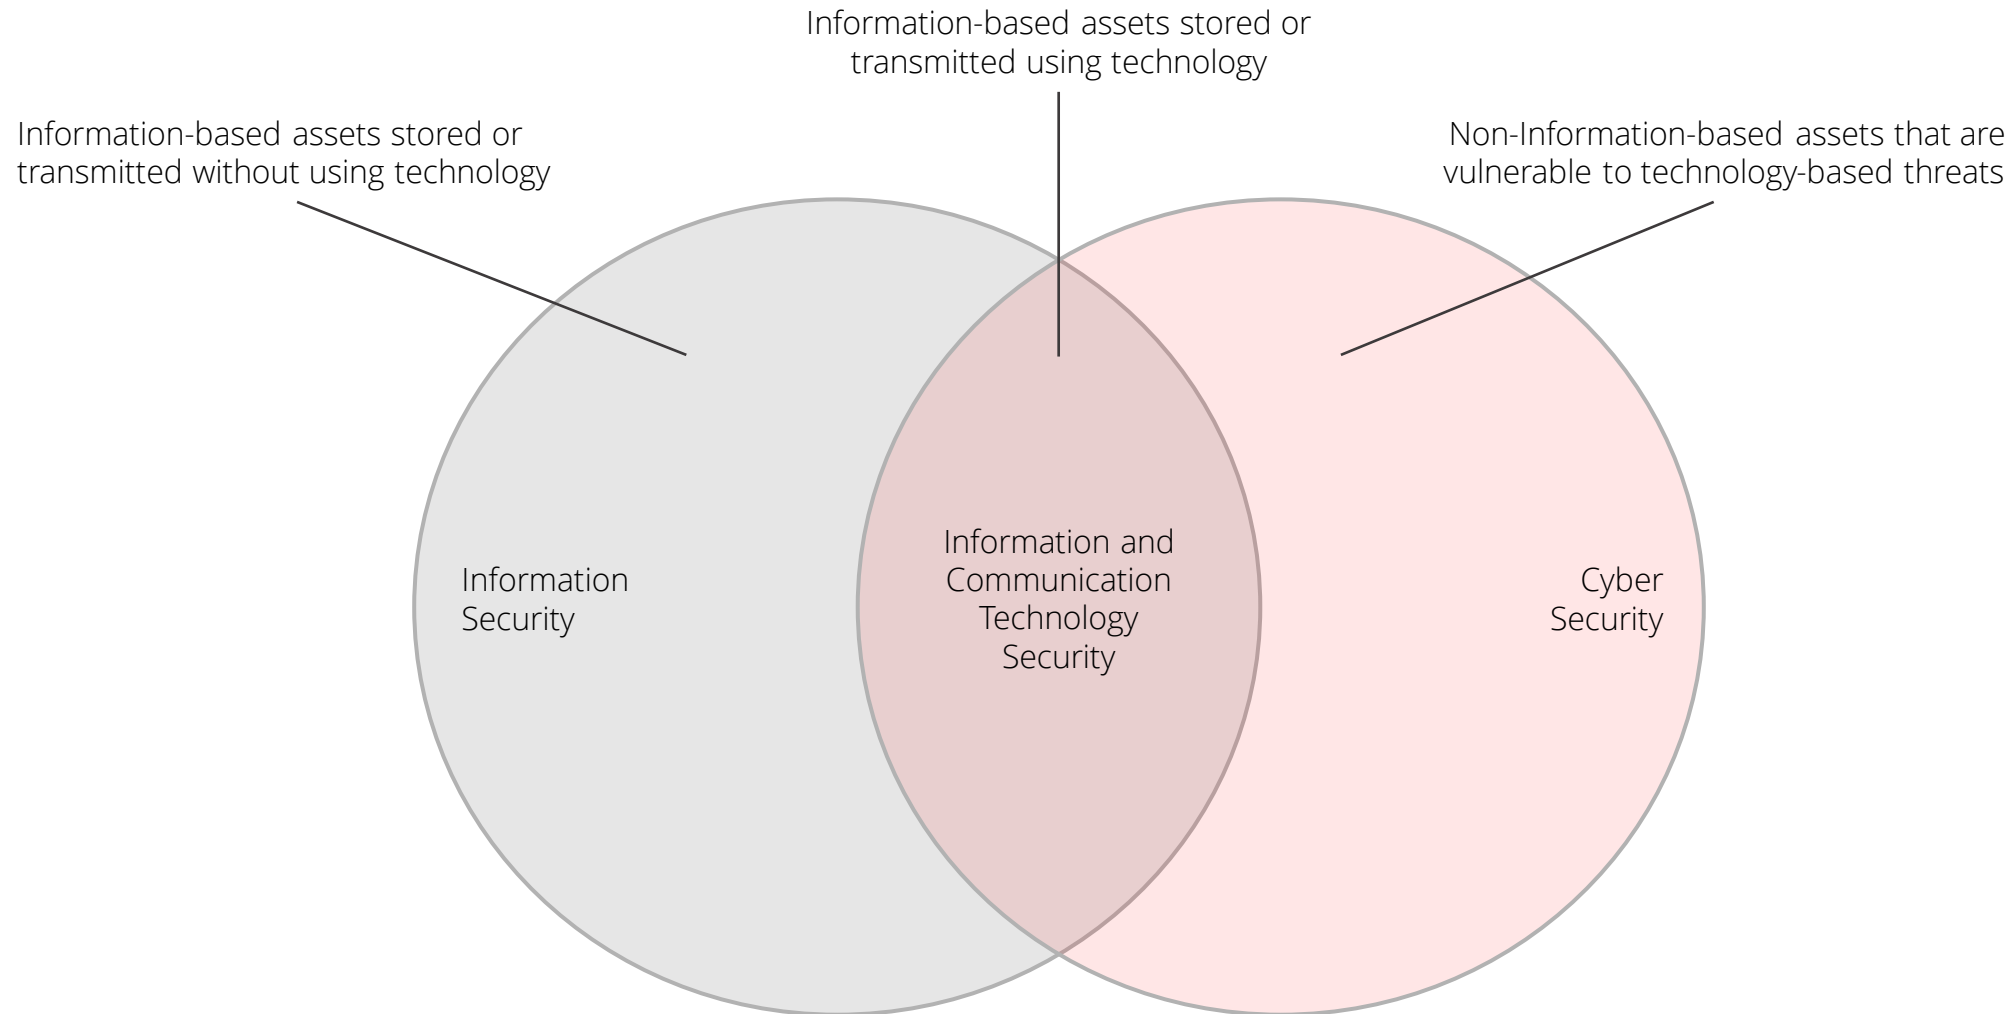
Information-based assets stored or transmitted using technology

Information-based assets stored or transmitted without using technology

Non-Information-based assets that are vulnerable to technology-based threats

Information Security

Information and Communication Technology Security

Cyber Security